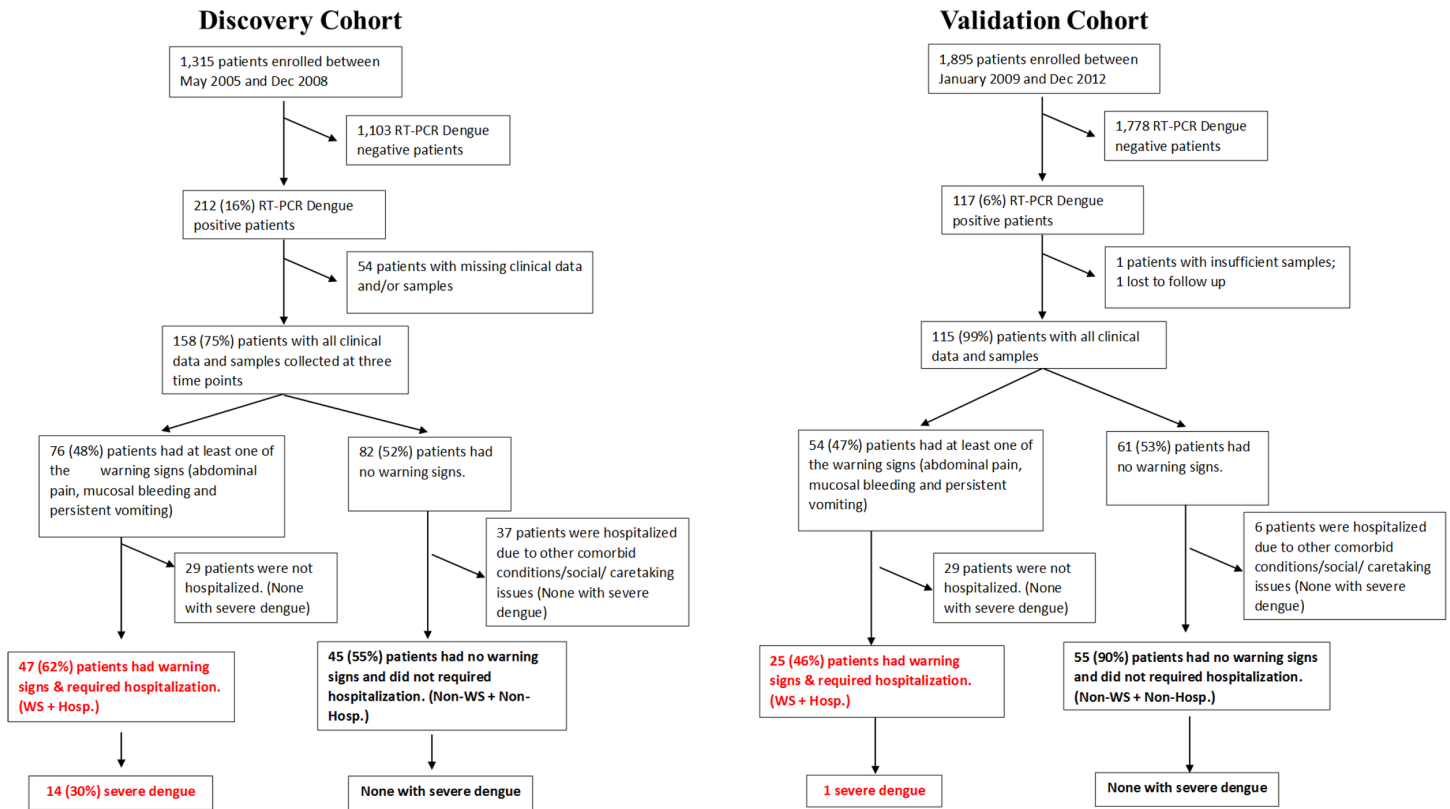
Discovery Cohort

1,315 patients enrolled between May 2005 and Dec 2008

1,103 RT-PCR Dengue negative patients

212 (16%) RT-PCR Dengue positive patients

54 patients with missing clinical data and/or samples

158 (75%) patients with all clinical data and samples collected at three time points

76 (48%) patients had at least one of the warning signs (abdominal pain, mucosal bleeding and persistent vomiting)

82 (52%) patients had no warning signs.

29 patients were not hospitalized. (None with severe dengue)

37 patients were hospitalized due to other comorbid conditions/social/ caretaking issues (None with severe dengue)

47 (62%) patients had warning signs & required hospitalization. (WS + Hosp.)

45 (55%) patients had no warning signs and did not required hospitalization. (Non-WS + Non-Hosp.)

14 (30%) severe dengue

None with severe dengue

Validation Cohort

1,895 patients enrolled between January 2009 and Dec 2012

1,778 RT-PCR Dengue negative patients

117 (6%) RT-PCR Dengue positive patients

1 patients with insufficient samples; 1 lost to follow up

115 (99%) patients with all clinical data and samples

54 (47%) patients had at least one of the warning signs (abdominal pain, mucosal bleeding and persistent vomiting)

61 (53%) patients had no warning signs.

29 patients were not hospitalized. (None with severe dengue)

6 patients were hospitalized due to other comorbid conditions/social/ caretaking issues (None with severe dengue)

25 (46%) patients had warning signs & required hospitalization. (WS + Hosp.)

55 (90%) patients had no warning signs and did not required hospitalization. (Non-WS + Non-Hosp.)

1 severe dengue

None with severe dengue